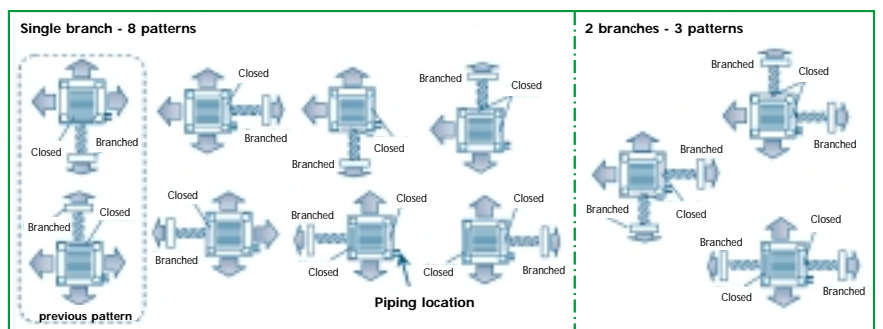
Single branch - 8 patterns

Closed
Branched

Closed
Branched

Closed
Branched

Branched
Closed

Branched
Closed

previous pattern

Closed
Branched

Branched
Closed
Closed

Closed
Branched

Piping location

2 branches - 3 patterns

Branched
Closed
Branched

Branched
Closed

Branched
Closed
Closed
Branched